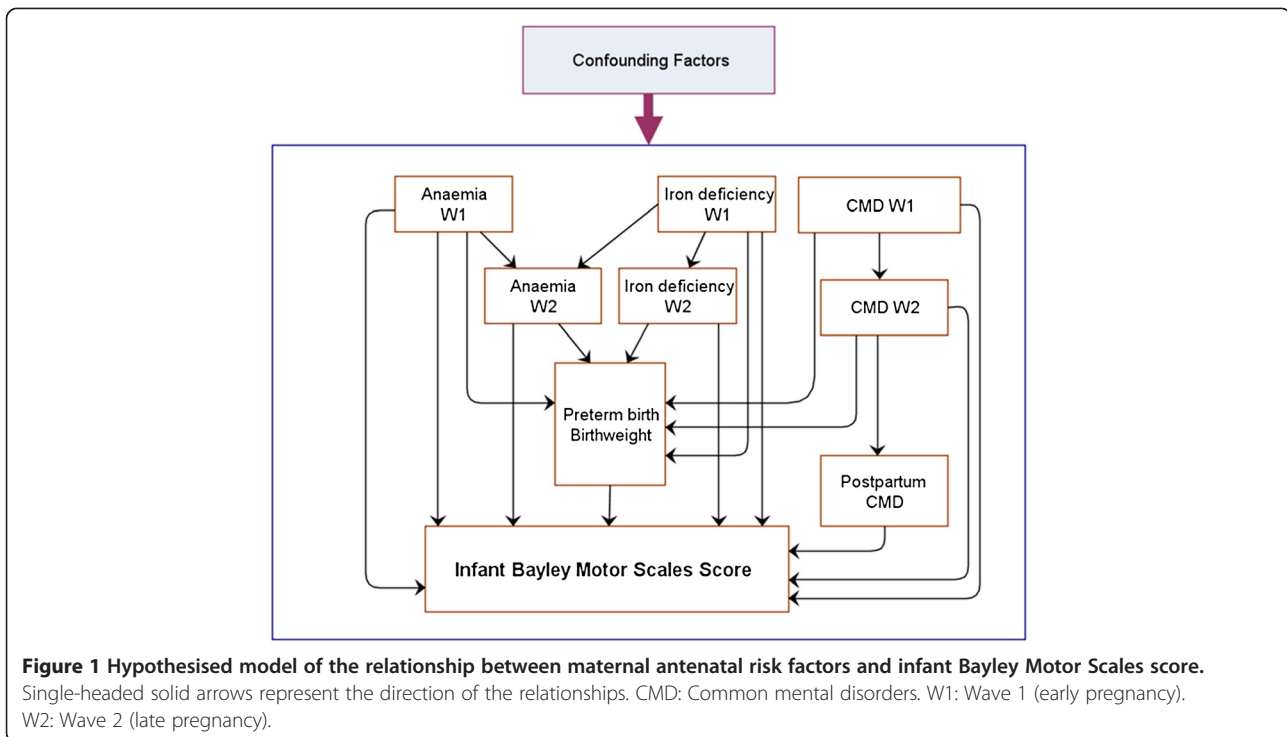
Confounding Factors

Anaemia W1

Iron deficiency W1

CMD W1

Anaemia W2

Iron deficiency W2

CMD W2

Preterm birth Birthweight

Postpartum CMD

Infant Bayley Motor Scales Score

**Figure 1 Hypothesised model of the relationship between maternal antenatal risk factors and infant Bayley Motor Scales score.** Single-headed solid arrows represent the direction of the relationships. CMD: Common mental disorders. W1: Wave 1 (early pregnancy). W2: Wave 2 (late pregnancy).